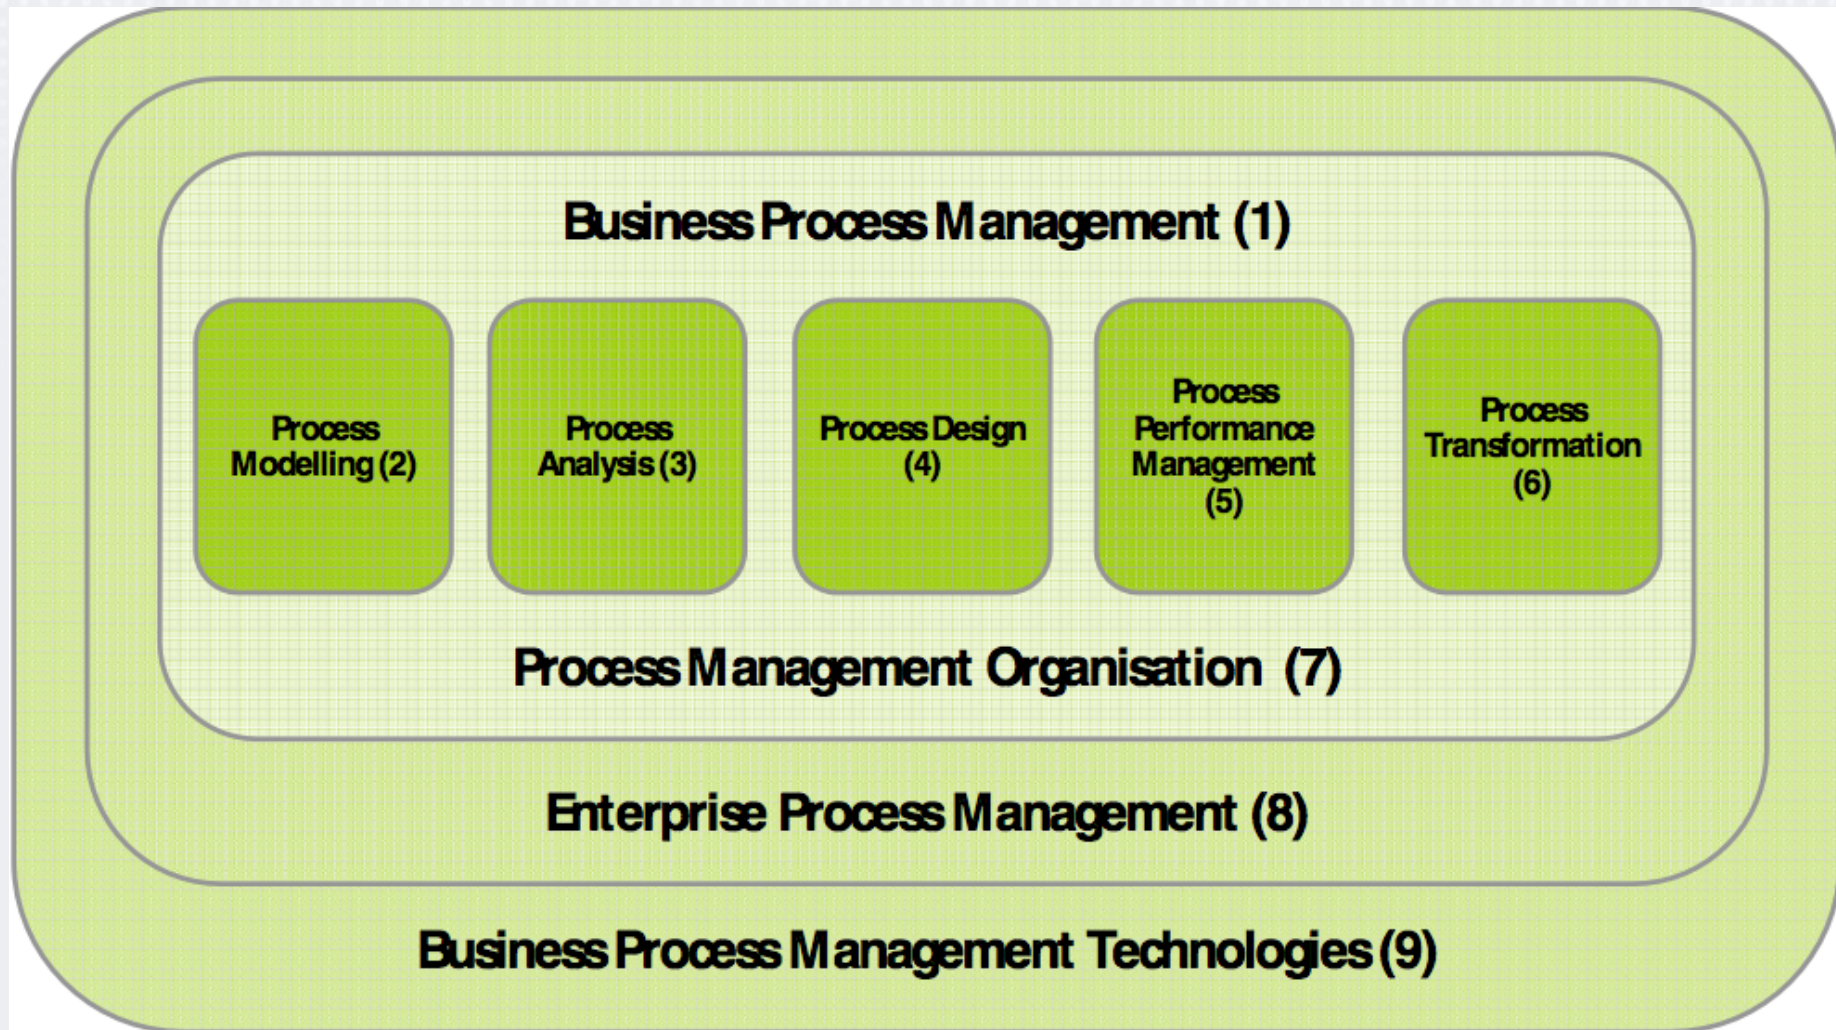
Business Process Management (1)

Process Modelling (2)

Process Analysis (3)

Process Design (4)

Process Performance Management (5)

Process Transformation (6)

Process Management Organisation (7)

Enterprise Process Management (8)

Business Process Management Technologies (9)